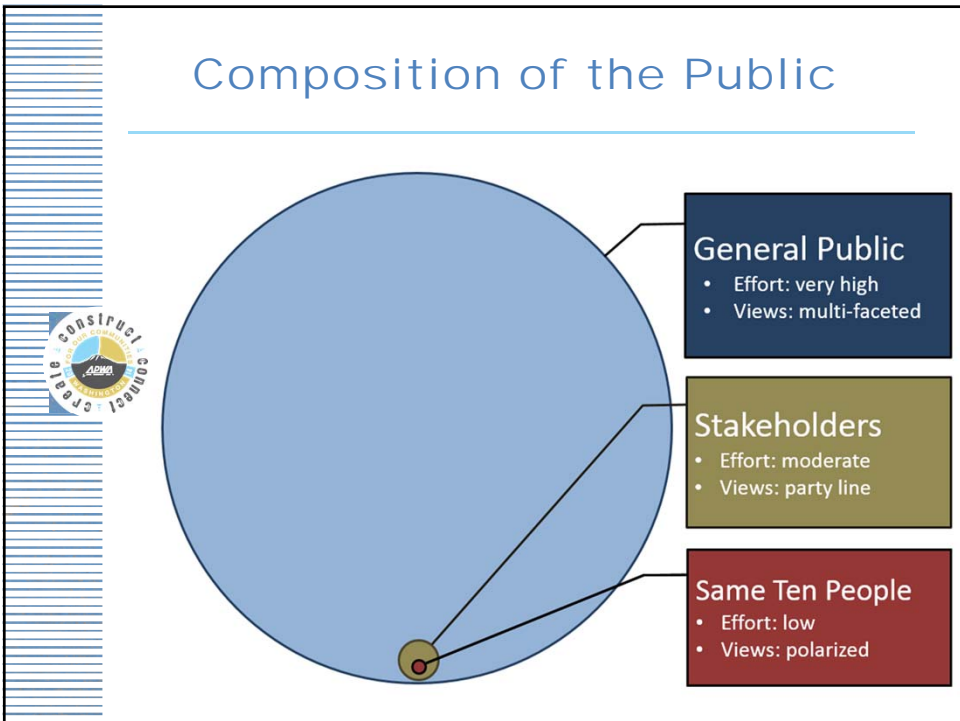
Composition of the Public

construct
connect
create
FOR OUR COMMUNITIES
APWA
WASHINGTON

General Public
- Effort: very high
- Views: multi-faceted

Stakeholders
- Effort: moderate
- Views: party line

Same Ten People
- Effort: low
- Views: polarized